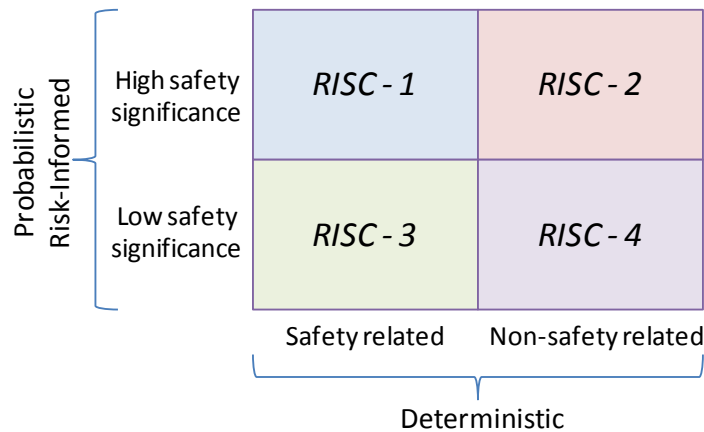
Probabilistic
Risk-Informed

High safety significance

Low safety significance

| | | |
|---|---|---|
| High safety significance | RISC - 1 | RISC - 2 |
| Low safety significance | RISC - 3 | RISC - 4 |
| | Safety related | Non-safety related |

Deterministic